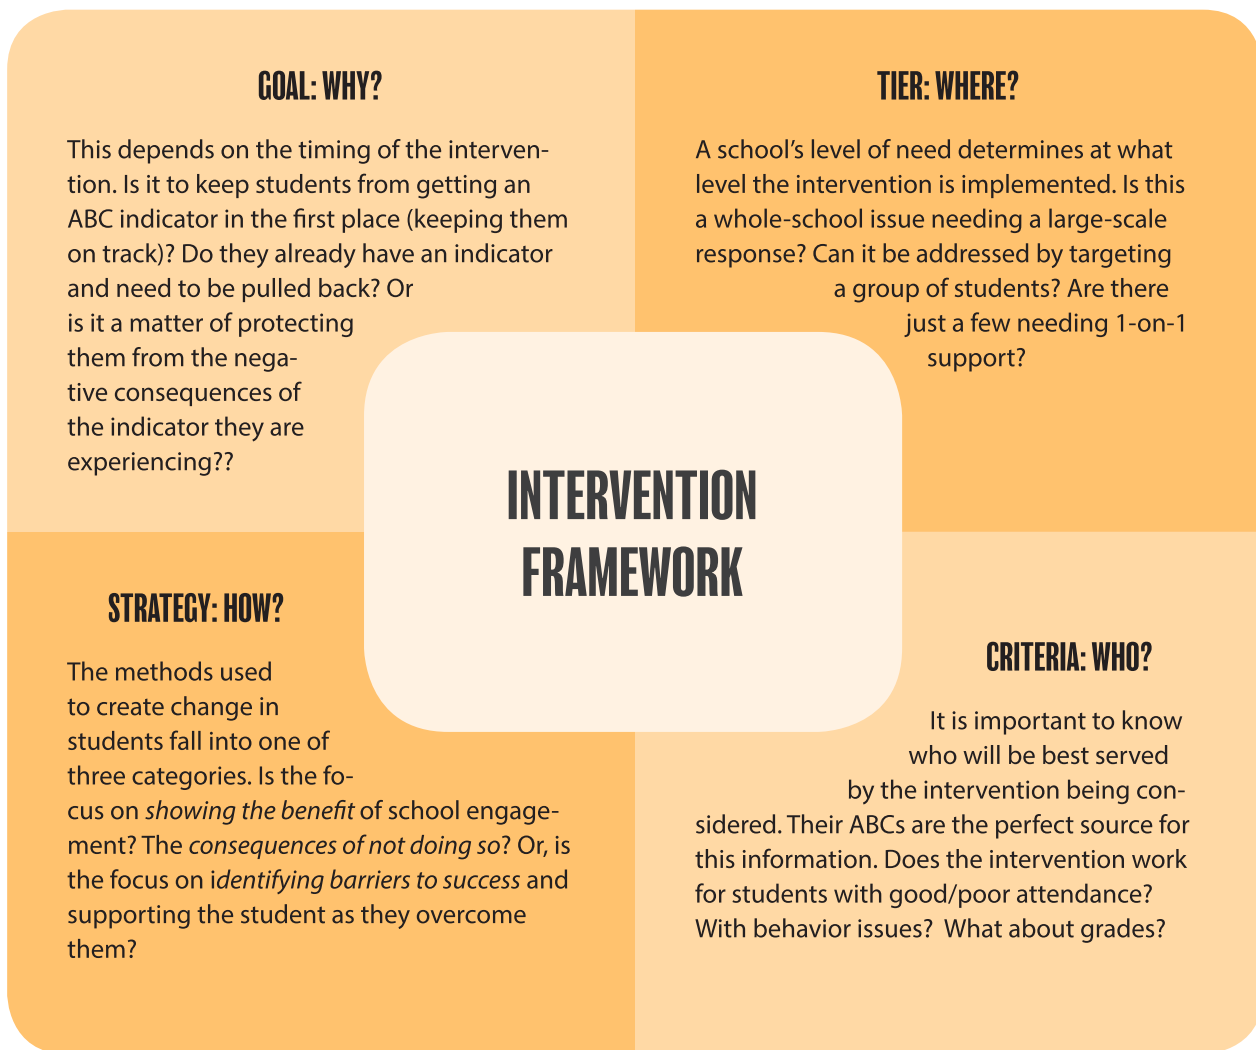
GOAL: WHY?

This depends on the timing of the intervention. Is it to keep students from getting an ABC indicator in the first place (keeping them on track)? Do they already have an indicator and need to be pulled back? Or is it a matter of protecting them from the negative consequences of the indicator they are experiencing??

TIER: WHERE?

A school's level of need determines at what level the intervention is implemented. Is this a whole-school issue needing a large-scale response? Can it be addressed by targeting a group of students? Are there just a few needing 1-on-1 support?

INTERVENTION FRAMEWORK

STRATEGY: HOW?

The methods used to create change in students fall into one of three categories. Is the focus on *showing the benefit* of school engagement? The *consequences of not doing so*? Or, is the focus on i*dentifying barriers to success* and supporting the student as they overcome them?

CRITERIA: WHO?

It is important to know who will be best served by the intervention being considered. Their ABCs are the perfect source for this information. Does the intervention work for students with good/poor attendance? With behavior issues? What about grades?